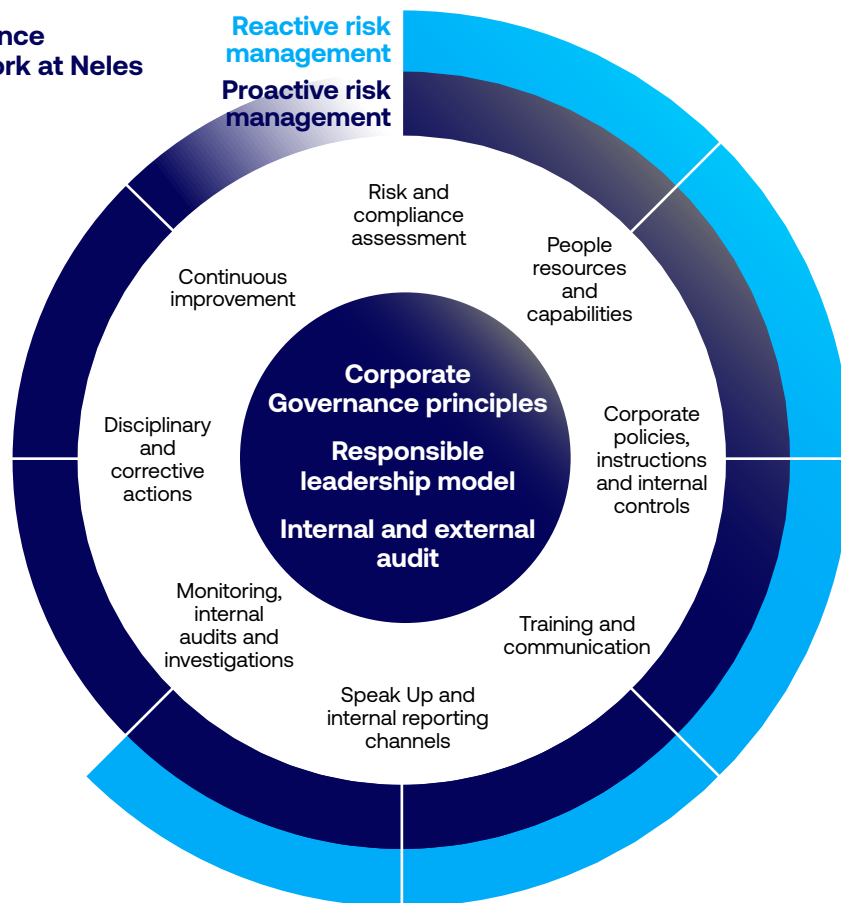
nce
ork at Neles

Reactive risk management

Proactive risk management

Risk and compliance assessment

People resources and capabilities

Corporate policies, instructions and internal controls

Training and communication

Speak Up and internal reporting channels

Monitoring, internal audits and investigations

Disciplinary and corrective actions

Continuous improvement

Corporate Governance principles

Responsible leadership model

Internal and external audit